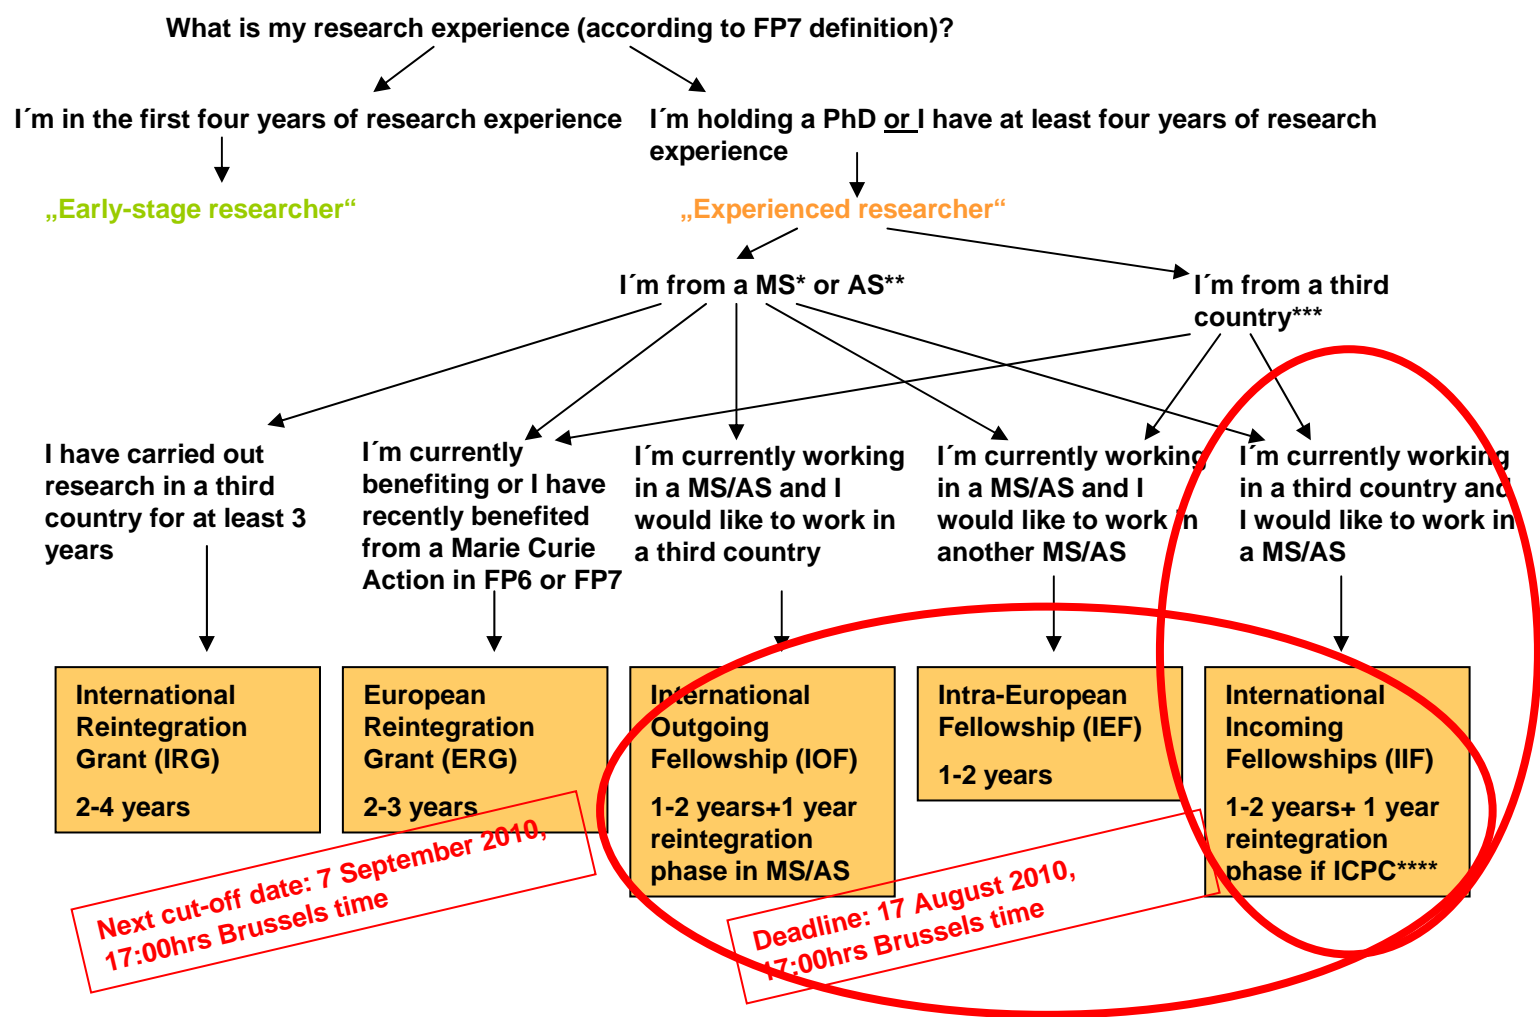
What is my research experience (according to FP7 definition)?

I´m in the first four years of research experience

„Early-stage researcher“

I´m holding a PhD or I have at least four years of research experience

„Experienced researcher“

I´m from a MS* or AS**

I´m from a third country***

I have carried out research in a third country for at least 3 years

I´m currently benefiting or I have recently benefited from a Marie Curie Action in FP6 or FP7

I´m currently working in a MS/AS and I would like to work in a third country

I´m currently working in a MS/AS and I would like to work in another MS/AS

I´m currently working in a third country and I would like to work in a MS/AS

International Reintegration Grant (IRG)

2-4 years

European Reintegration Grant (ERG)

2-3 years

International Outgoing Fellowship (IOF)

1-2 years+1 year reintegration phase in MS/AS

Intra-European Fellowship (IEF)

1-2 years

International Incoming Fellowships (IIF)

1-2 years+ 1 year reintegration phase if ICPC****

Next cut-off date: 7 September 2010, 17:00hrs Brussels time

Deadline: 17 August 2010, 17:00hrs Brussels time